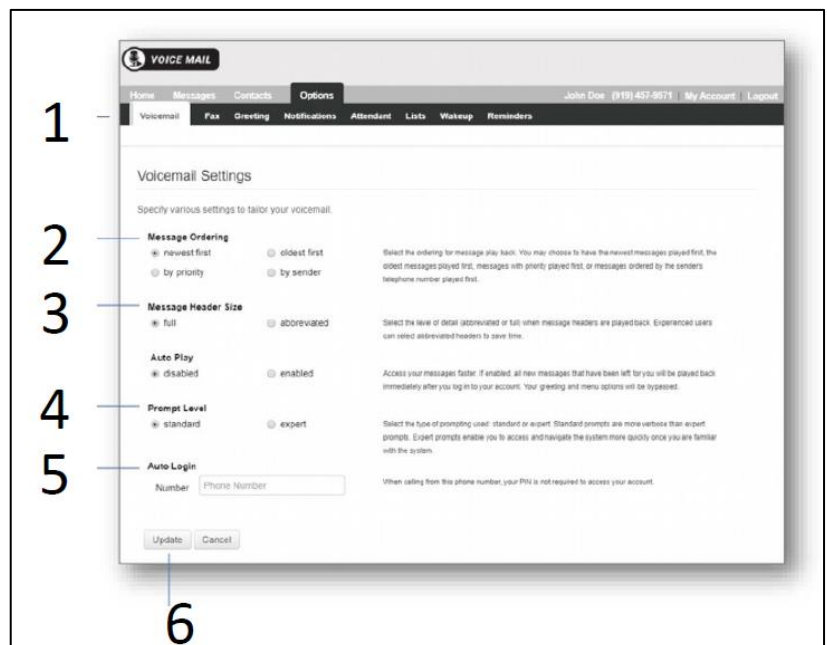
VOICE MAIL

Home Messages Contacts Options John Doe (919) 457-9571 | My Account | Logout

1

Voicemail Fax Greeting Notifications Attendant Lists Wakeup Reminders

Voicemail Settings

Specify various settings to tailor your voicemail.

2

Message Ordering
newest first oldest first
by priority by sender

Select the ordering for message play back. You may choose to have the newest messages played first, the oldest messages played first, messages with priority played first, or messages ordered by the senders telephone number played first.

3

Message Header Size
full abbreviated

Select the level of detail (abbreviated or full) when message headers are played back. Experienced users can select abbreviated headers to save time.

Auto Play
disabled enabled

Access your messages faster. If enabled, all new messages that have been left for you will be played back immediately after you log in to your account. Your greeting and menu options will be bypassed.

4

Prompt Level
standard expert

Select the type of prompting used: standard or expert. Standard prompts are more verbose than expert prompts. Expert prompts enable you to access and navigate the system more quickly once you are familiar with the system.

5

Auto Login
Number Phone Number

When calling from this phone number, your PIN is not required to access your account.

Update Cancel

6